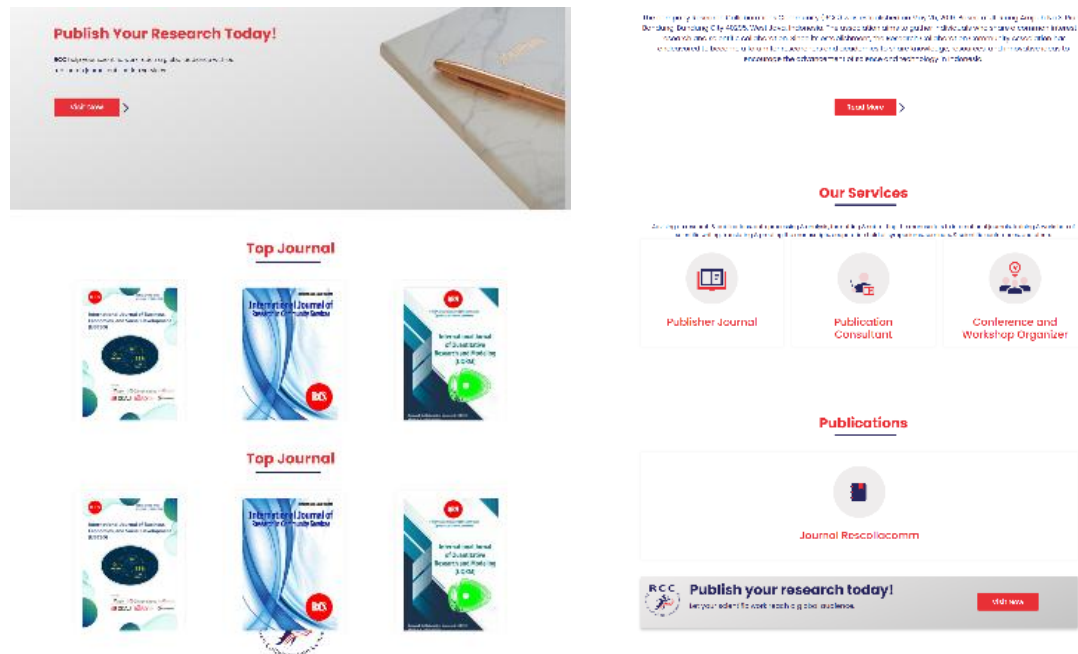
Publish Your Research Today!

RCC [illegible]

Visit Now

Top Journal

International Journal of Business, Economics and Social Development

International Journal of Research in Community Service

International Journal of Quantitative Research and Modeling (IJQRM)

Top Journal

International Journal of Business, Economics and Social Development

International Journal of Research in Community Service

International Journal of Quantitative Research and Modeling (IJQRM)

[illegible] West Java, Indonesia. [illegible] to encourage the advancement of science and technology in Indonesia.

Read More

Our Services

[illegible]

Publisher Journal

Publication Consultant

Conference and Workshop Organizer

Publications

Journal Rescollacomm

RCC

Publish your research today!

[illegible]

Visit Now